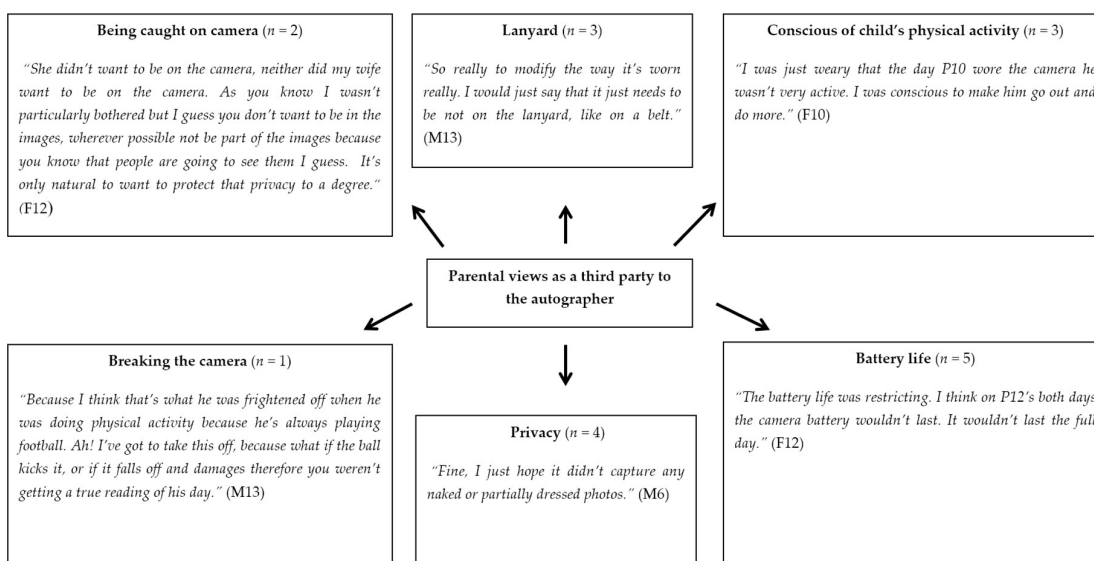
**Being caught on camera** ($n$ = 2)

"She didn't want to be on the camera, neither did my wife want to be on the camera. As you know I wasn't particularly bothered but I guess you don't want to be in the images, wherever possible not be part of the images because you know that people are going to see them I guess. It's only natural to want to protect that privacy to a degree." (F12)

**Lanyard** ($n$ = 3)

"So really to modify the way it's worn really. I would just say that it just needs to be not on the lanyard, like on a belt." (M13)

**Conscious of child's physical activity** ($n$ = 3)

"I was just weary that the day P10 wore the camera he wasn't very active. I was conscious to make him go out and do more." (F10)

**Parental views as a third party to the autographer**

**Breaking the camera** ($n$ = 1)

"Because I think that's what he was frightened off when he was doing physical activity because he's always playing football. Ah! I've got to take this off, because what if the ball kicks it, or if it falls off and damages therefore you weren't getting a true reading of his day." (M13)

**Privacy** ($n$ = 4)

"Fine, I just hope it didn't capture any naked or partially dressed photos." (M6)

**Battery life** ($n$ = 5)

"The battery life was restricting. I think on P12's both days the camera battery wouldn't last. It wouldn't last the full day." (F12)